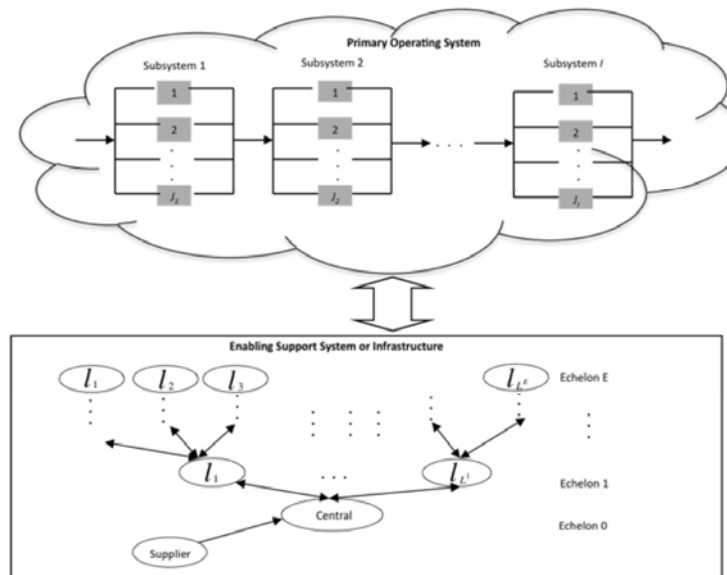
Primary Operating System

Subsystem 1

1

2

$J_1$

Subsystem 2

1

2

$J_2$

Subsystem $I$

1

2

$J_I$

Enabling Support System or Infrastructure

$l_1$

$l_2$

$l_3$

$l_{L^E}$

Echelon E

$l_1$

$l_{L^1}$

Echelon 1

Central

Echelon 0

Supplier